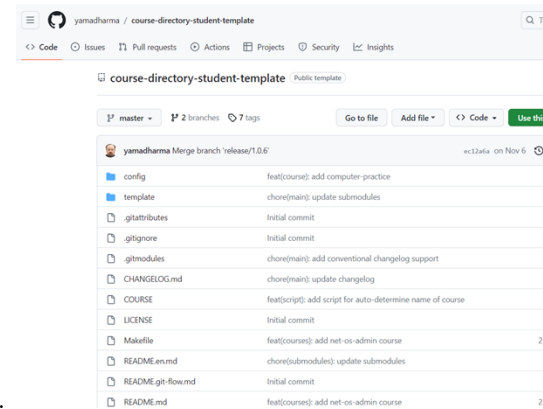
yamadharma / course-directory-student-template

Code Issues Pull requests Actions Projects Security Insights

course-directory-student-template Public template

master 2 branches 7 tags Go to file Add file Code Use thi

yamadharma Merge branch 'release/1.0.6' ec12a6a on Nov 6

| | |
|---|---|
| config | feat(course): add computer-practice |
| template | chore(main): update submodules |
| .gitattributes | Initial commit |
| .gitignore | Initial commit |
| .gitmodules | chore(main): add conventional changelog support |
| CHANGELOG.md | chore(main): update changelog |
| COURSE | feat(script): add script for auto-determine name of course |
| LICENSE | Initial commit |
| Makefile | feat(courses): add net-os-admin course |
| README.en.md | chore(submodules): update submodules |
| README.git-flow.md | Initial commit |
| README.md | feat(courses): add net-os-admin course |